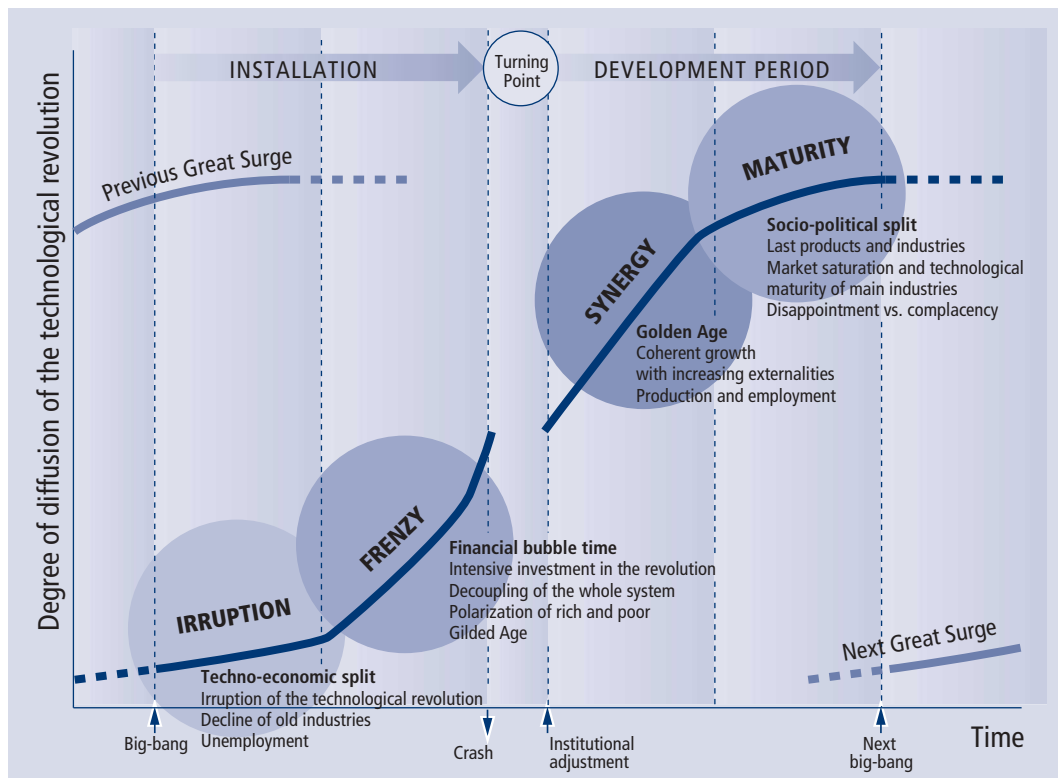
INSTALLATION

Turning Point

DEVELOPMENT PERIOD

Degree of diffusion of the technological revolution

Previous Great Surge

MATURITY

Socio-political split
Last products and industries
Market saturation and technological maturity of main industries
Disappointment vs. complacency

SYNERGY

Golden Age
Coherent growth with increasing externalities
Production and employment

FRENZY

Financial bubble time
Intensive investment in the revolution
Decoupling of the whole system
Polarization of rich and poor
Gilded Age

IRRUPTION

Techno-economic split
Irruption of the technological revolution
Decline of old industries
Unemployment

Next Great Surge

Big-bang

Crash

Institutional adjustment

Next big-bang

Time